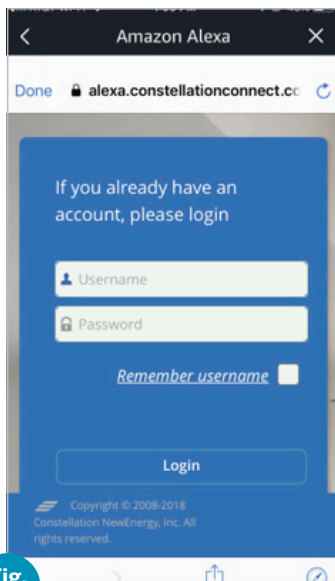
Amazon Alexa

Done alexa.constellationconnect.cc

If you already have an account, please login

Username

Password

Remember username

Login

Copyright © 2008-2018 Constellation NewEnergy, Inc. All rights reserved.

Fig